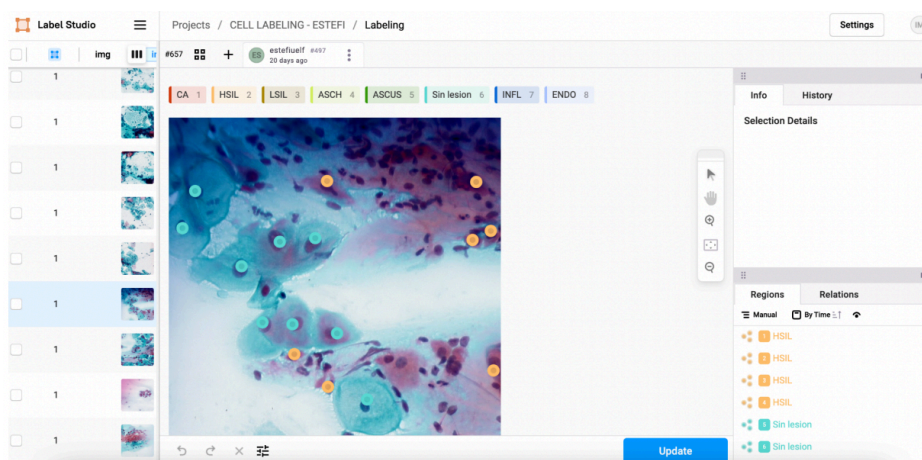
Label Studio

Projects / CELL LABELING - ESTEFI / Labeling

Settings

img

#657

ES estefiuelf #497
20 days ago

1
1
1
1
1
1
1
1
1

CA 1
HSIL 2
LSIL 3
ASCH 4
ASCUS 5
Sin lesion 6
INFL 7
ENDO 8

Info
History

Selection Details

Regions
Relations

Manual
By Time

HSIL
HSIL
HSIL
HSIL
Sin lesion
Sin lesion

Update